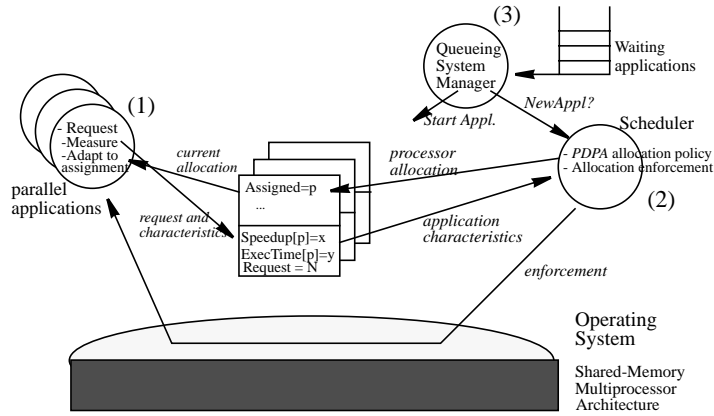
(3)

Queueing System Manager

Waiting applications

NewAppl?

Start Appl.

Scheduler

(1)

- Request
-Measure
-Adapt to assignment

parallel applications

current allocation

processor allocation

- PDPA allocation policy
- Allocation enforcement

(2)

Assigned=p
...

request and characteristics

Speedup[p]=x
ExecTime[p]=y
Request = N

application characteristics

enforcement

Operating System

Shared-Memory Multiprocessor Architecture